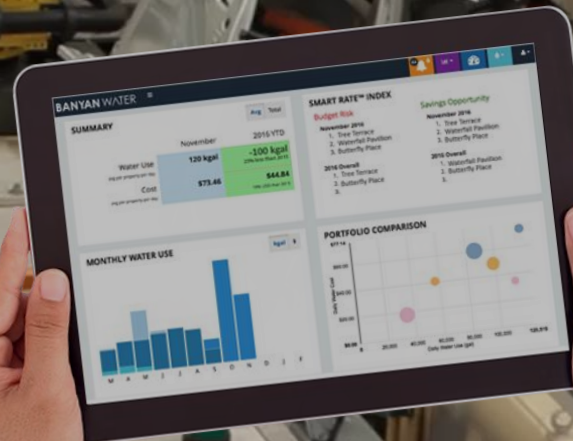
BANYAN WATER

SUMMARY

Avg Total

November 2016 YTD

Water Use 120 kgal -100 kgal

Cost $73.46 $44.84

SMART RATE™ INDEX

Budget Risk

November 2016
1. Tree Terrace
2. Waterfall Pavilion
3. Butterfly Place

2016 Overall
1. Tree Terrace
2. Butterfly Place
3.

Savings Opportunity

November 2016
1. Tree Terrace
2. Waterfall Pavilion
3. Butterfly Place

2016 Overall
1. Waterfall Pavilion
2. Butterfly Place
3.

MONTHLY WATER USE

kgal $

M A M J J A S O N D J F

PORTFOLIO COMPARISON

$77.6

$0.00

Daily Water Use (gal)

120,518